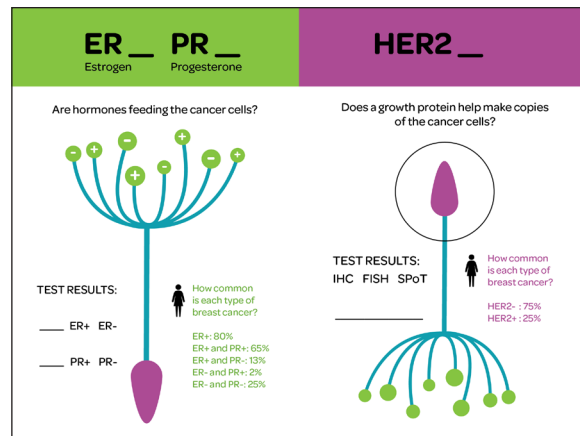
ER __ PR __
Estrogen Progesterone

HER2 __

Are hormones feeding the cancer cells?

- + - + + - - +

TEST RESULTS:

____ ER+ ER-

____ PR+ PR-

How common is each type of breast cancer?

ER+: 80%
ER+ and PR+: 65%
ER+ and PR-: 13%
ER- and PR+: 2%
ER- and PR-: 25%

Does a growth protein help make copies of the cancer cells?

TEST RESULTS:
IHC FISH SPoT

____________

How common is each type of breast cancer?

HER2- : 75%
HER2+ : 25%